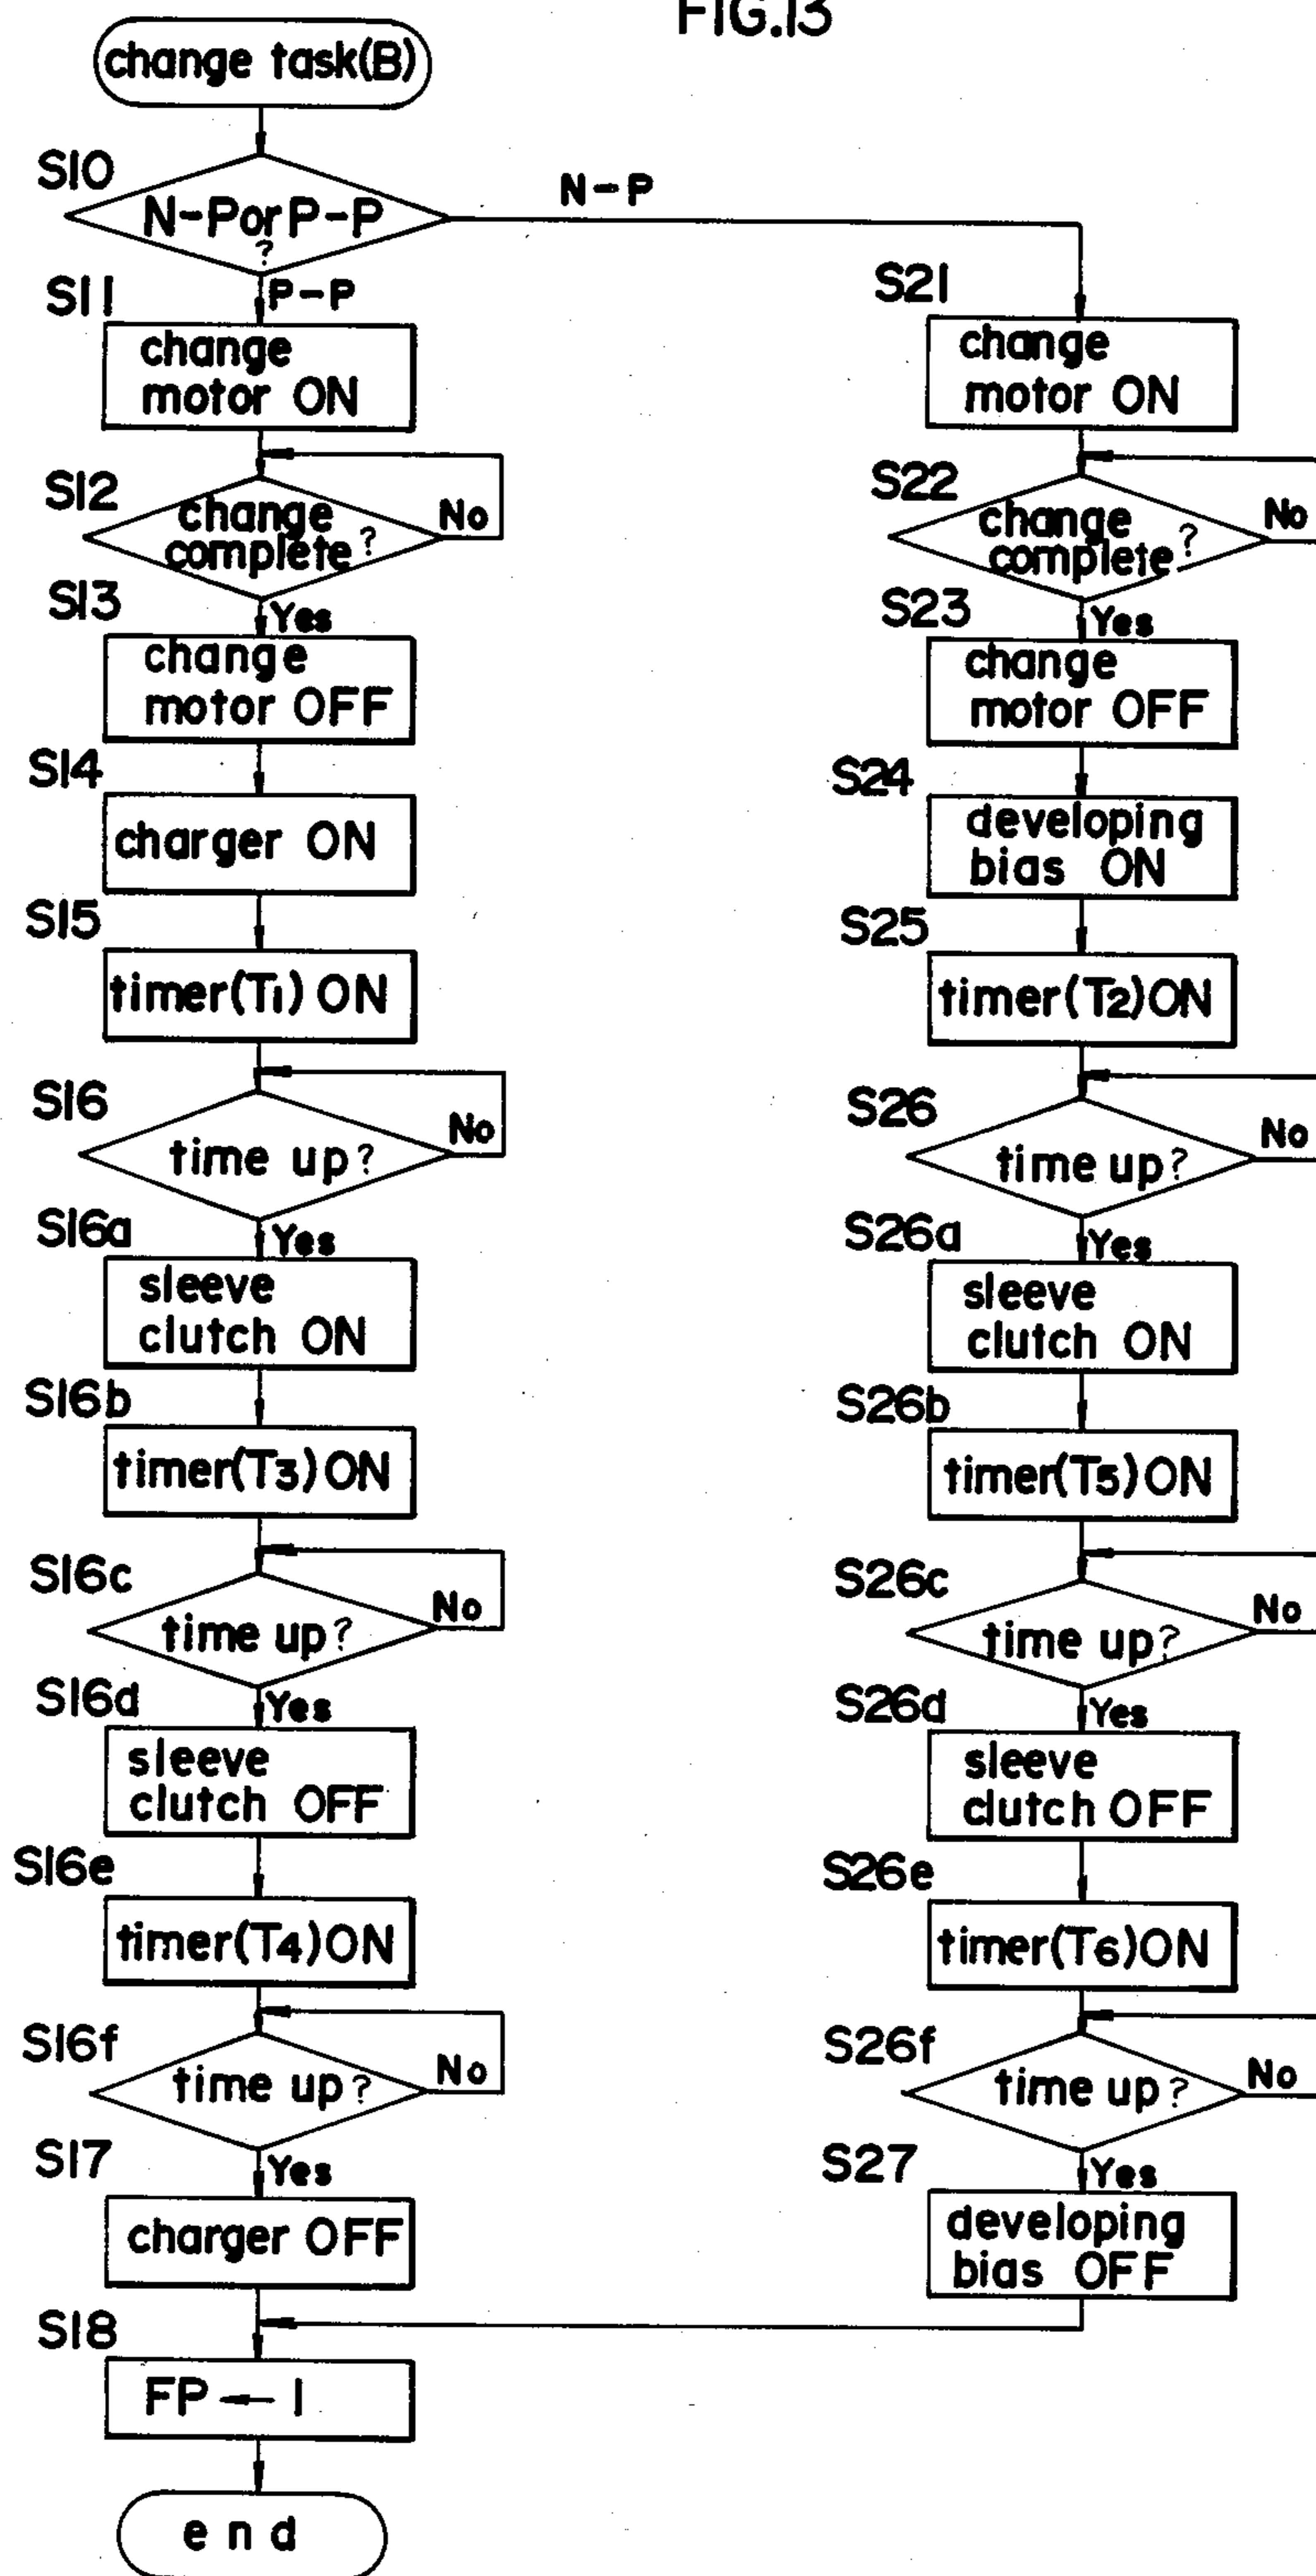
FIG.13

change task(B)

S10
N-P or P-P ?

N-P

S11
P-P

change motor ON

S12
change complete ?
No

S13
Yes
change motor OFF

S14
charger ON

S15
timer($T_1$) ON

S16
time up ?
No

S16a
Yes
sleeve clutch ON

S16b
timer($T_3$) ON

S16c
time up ?
No

S16d
Yes
sleeve clutch OFF

S16e
timer($T_4$) ON

S16f
time up ?
No

S17
Yes
charger OFF

S18
FP ← 1

end

S21
change motor ON

S22
change complete ?
No

S23
Yes
change motor OFF

S24
developing bias ON

S25
timer($T_2$) ON

S26
time up ?
No

S26a
Yes
sleeve clutch ON

S26b
timer($T_5$) ON

S26c
time up ?
No

S26d
Yes
sleeve clutch OFF

S26e
timer($T_6$) ON

S26f
time up ?
No

S27
Yes
developing bias OFF